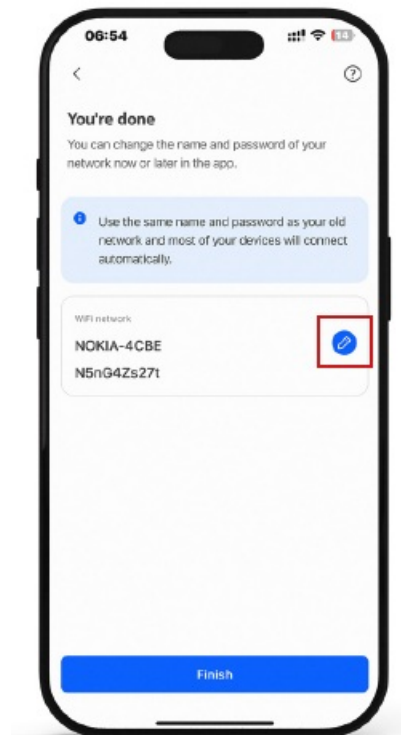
06:54

14

<

?

You're done

You can change the name and password of your network now or later in the app.

Use the same name and password as your old network and most of your devices will connect automatically.

WiFi network

NOKIA-4CBE

N5nG4Zs27t

Finish